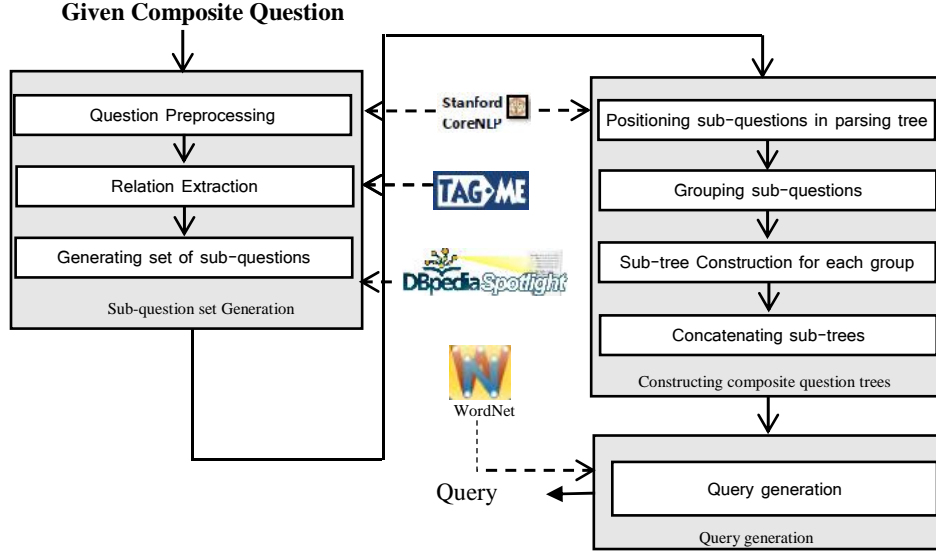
Given Composite Question

Question Preprocessing

Relation Extraction

Generating set of sub-questions

Sub-question set Generation

Stanford CoreNLP

TAG ME

DBpedia Spotlight

WordNet

Positioning sub-questions in parsing tree

Grouping sub-questions

Sub-tree Construction for each group

Concatenating sub-trees

Constructing composite question trees

Query generation

Query generation

Query